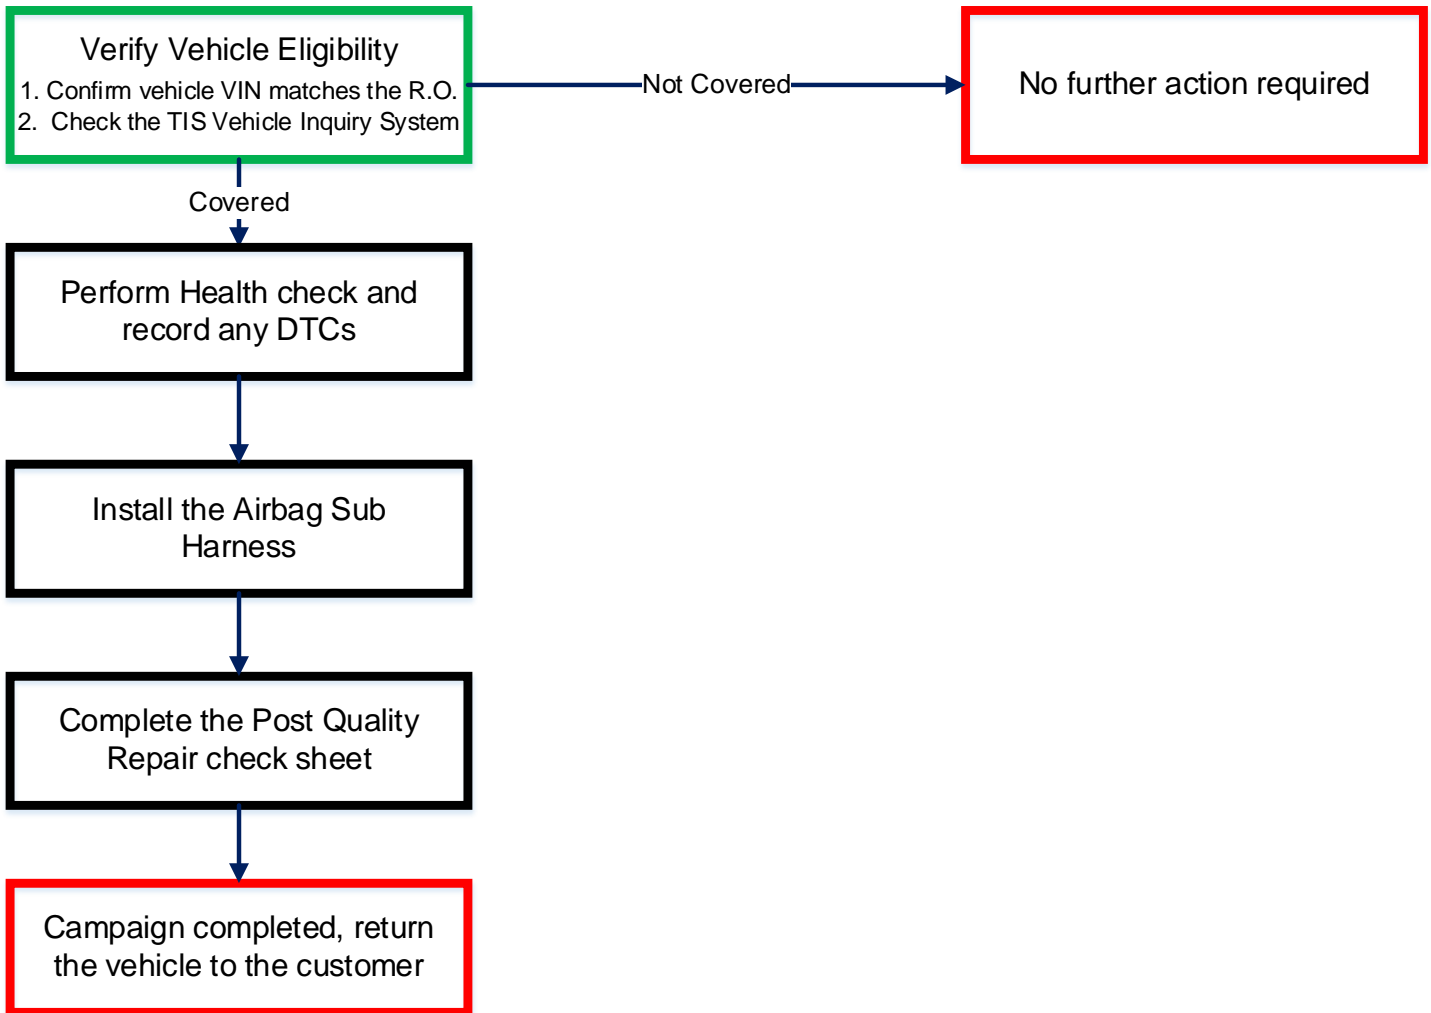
Verify Vehicle Eligibility
1. Confirm vehicle VIN matches the R.O.
2. Check the TIS Vehicle Inquiry System

Not Covered

No further action required

Covered

Perform Health check and record any DTCs

Install the Airbag Sub Harness

Complete the Post Quality Repair check sheet

Campaign completed, return the vehicle to the customer